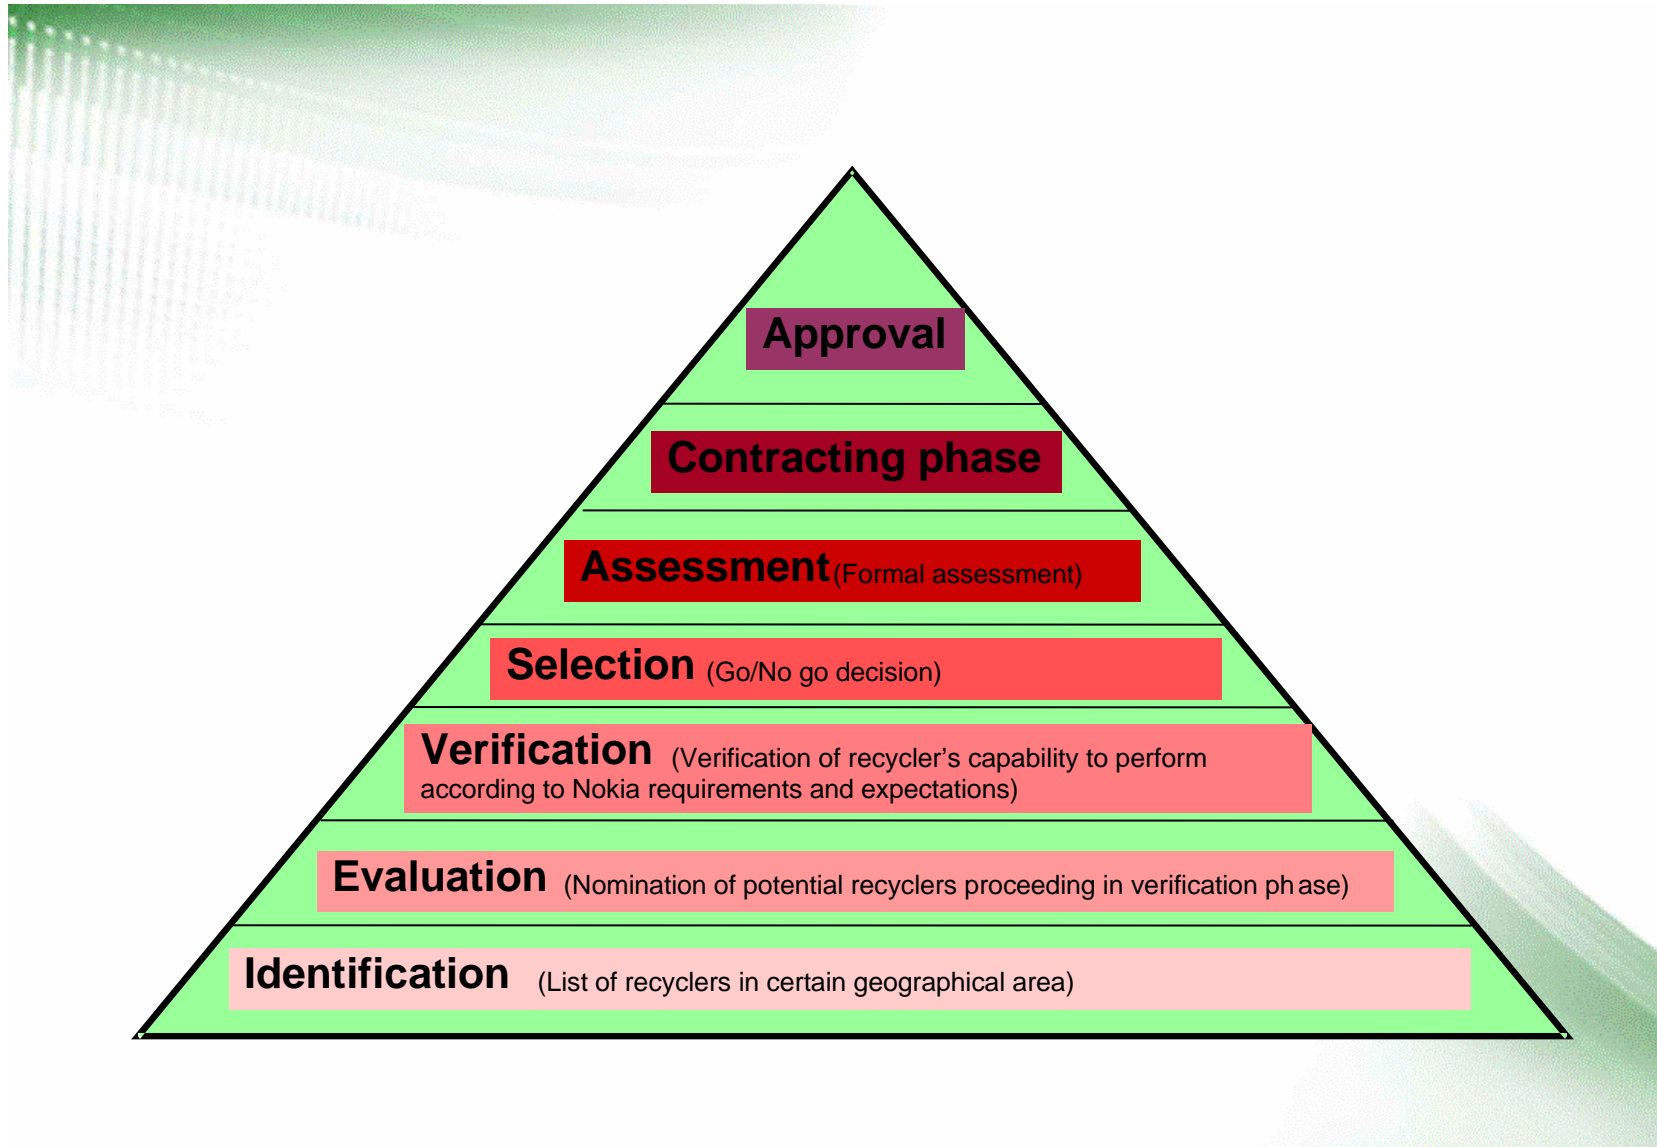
Approval

Contracting phase

Assessment (Formal assessment)

Selection (Go/No go decision)

Verification (Verification of recycler’s capability to perform according to Nokia requirements and expectations)

Evaluation (Nomination of potential recyclers proceeding in verification phase)

Identification (List of recyclers in certain geographical area)